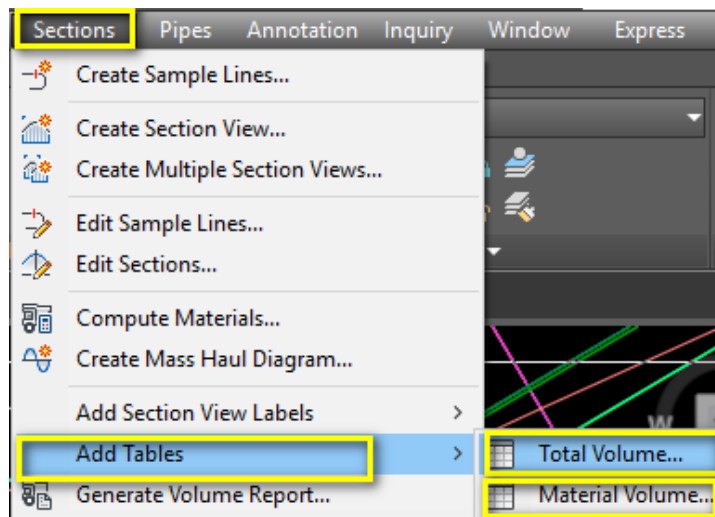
Sections Pipes Annotation Inquiry Window Express

Create Sample Lines...

Create Section View...

Create Multiple Section Views...

Edit Sample Lines...

Edit Sections...

Compute Materials...

Create Mass Haul Diagram...

Add Section View Labels >

Add Tables >

Generate Volume Report...

Total Volume...

Material Volume...

W